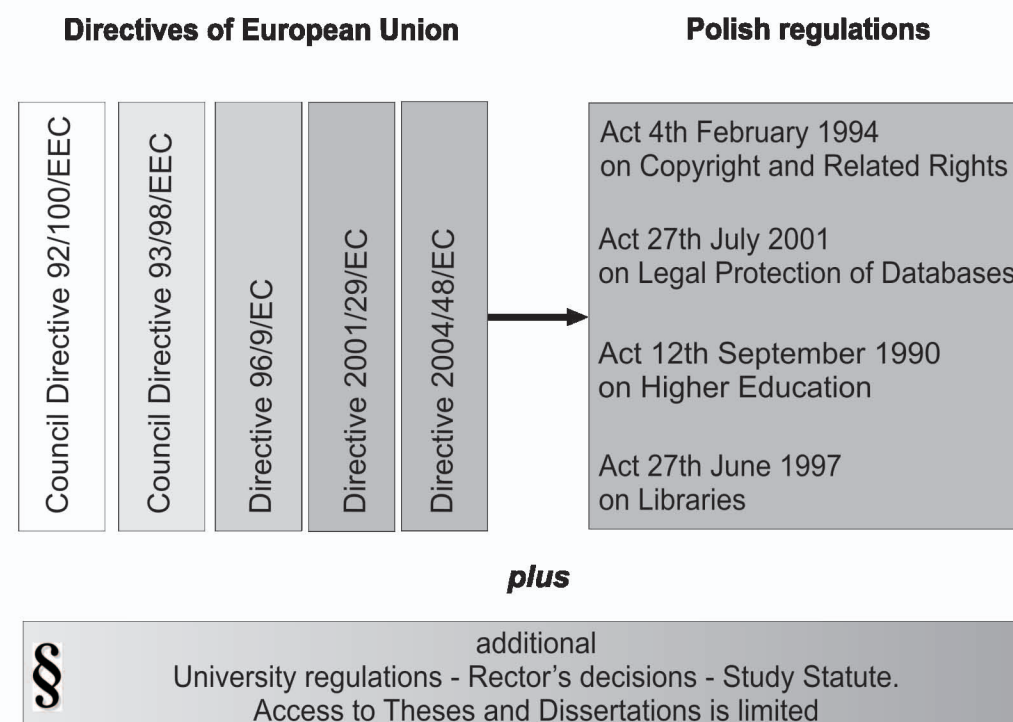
Directives of European Union

Polish regulations

Council Directive 92/100/EEC

Council Directive 93/98/EEC

Directive 96/9/EC

Directive 2001/29/EC

Directive 2004/48/EC

Act 4th February 1994
on Copyright and Related Rights

Act 27th July 2001
on Legal Protection of Databases

Act 12th September 1990
on Higher Education

Act 27th June 1997
on Libraries

plus

§

additional
University regulations - Rector's decisions - Study Statute.
Access to Theses and Dissertations is limited